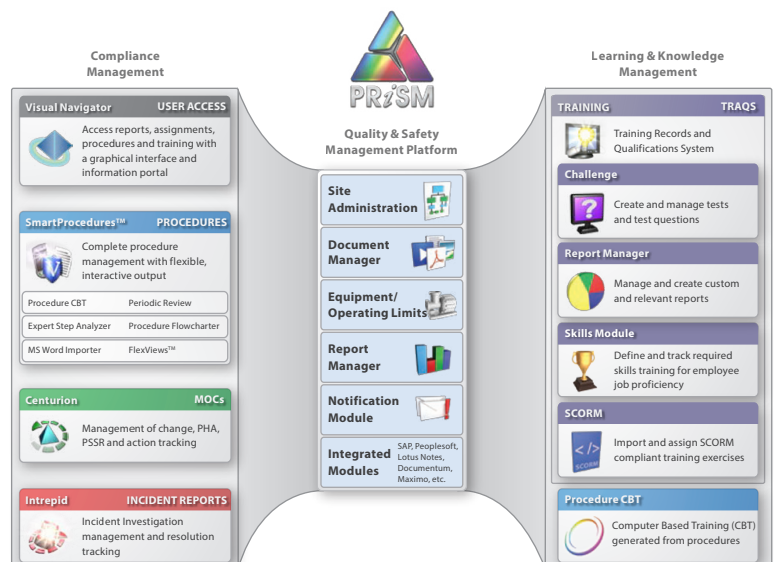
Compliance Management

Visual Navigator USER ACCESS

Access reports, assignments, procedures and training with a graphical interface and information portal

SmartProcedures™ PROCEDURES

Complete procedure management with flexible, interactive output

Procedure CBT
Periodic Review
Expert Step Analyzer
Procedure Flowcharter
MS Word Importer
FlexViews™

Centurion MOCs

Management of change, PHA, PSSR and action tracking

Intrepid INCIDENT REPORTS

Incident Investigation management and resolution tracking

PRiSM

Quality & Safety Management Platform

Site Administration

Document Manager

Equipment/ Operating Limits

Report Manager

Notification Module

Integrated Modules SAP, Peoplesoft, Lotus Notes, Documentum, Maximo, etc.

Learning & Knowledge Management

TRAINING TRAQS

Training Records and Qualifications System

Challenge

Create and manage tests and test questions

Report Manager

Manage and create custom and relevant reports

Skills Module

Define and track required skills training for employee job proficiency

SCORM

Import and assign SCORM compliant training exercises

Procedure CBT

Computer Based Training (CBT) generated from procedures